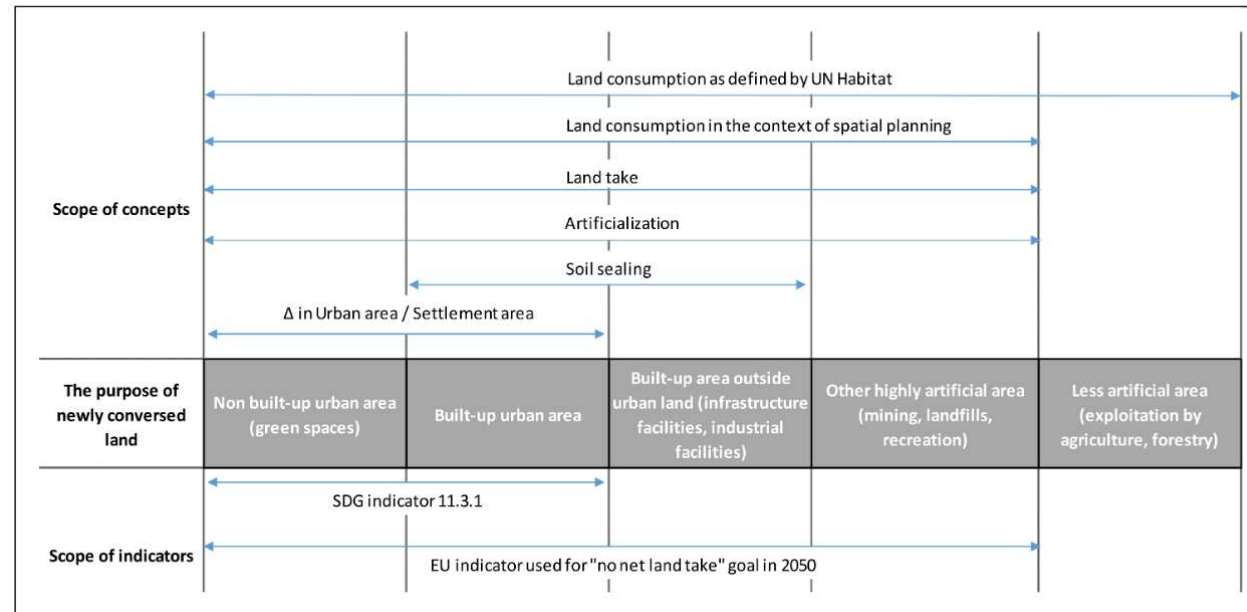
Land consumption as defined by UN Habitat

Land consumption in the context of spatial planning

Land take

Scope of concepts

Artificialization

Soil sealing

Δ in Urban area / Settlement area

| The purpose of newly conversed land | Non built-up urban area (green spaces) | Built-up urban area | Built-up area outside urban land (infrastructure facilities, industrial facilities) | Other highly artificial area (mining, landfills, recreation) | Less artificial area (exploitation by agriculture, forestry) |
|---|---|---|---|---|---|

SDG indicator 11.3.1

Scope of indicators

EU indicator used for "no net land take" goal in 2050